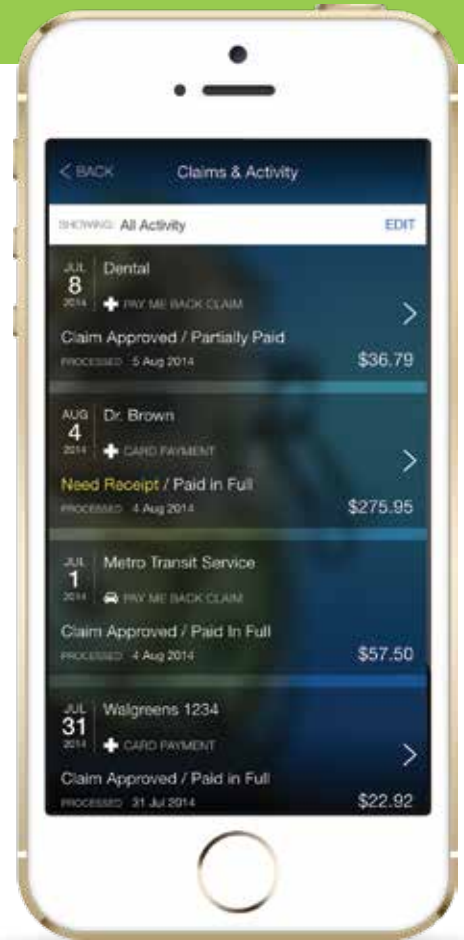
< BACK

Claims & Activity

SHOWING: All Activity

EDIT

JUL
8
2014

Dental

PAY ME BACK CLAIM

Claim Approved / Partially Paid

PROCESSED 5 Aug 2014

$36.79

AUG
4
2014

Dr. Brown

CARD PAYMENT

Need Receipt / Paid in Full

PROCESSED 4 Aug 2014

$275.95

JUL
1
2014

Metro Transit Service

PAY ME BACK CLAIM

Claim Approved / Paid In Full

PROCESSED 4 Aug 2014

$57.50

JUL
31
2014

Walgreens 1234

CARD PAYMENT

Claim Approved / Paid in Full

PROCESSED 31 Jul 2014

$22.92